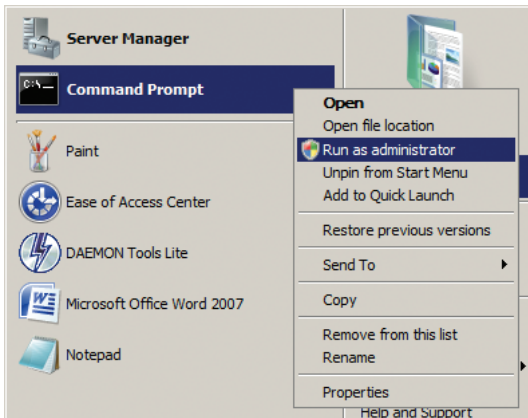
Server Manager
Command Prompt
Paint
Ease of Access Center
DAEMON Tools Lite
Microsoft Office Word 2007
Notepad

Open
Open file location
Run as administrator
Unpin from Start Menu
Add to Quick Launch
Restore previous versions
Send To
Copy
Remove from this list
Rename
Properties

Help and Support